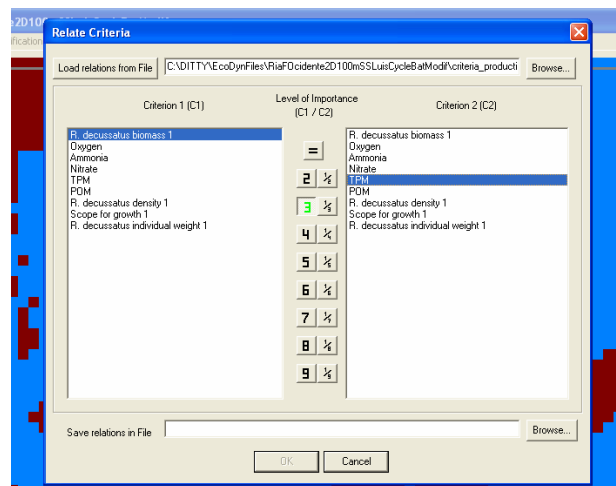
e2D10

ficatio

Relate Criteria

Load relations from File

C:\DITTY\EcoDynFiles\RiaFOcidente2D100mSSLuisCycleBatModif\criteria_producti

Browse...

Criterion 1 (C1)

Level of Importance (C1 / C2)

Criterion 2 (C2)

R. decussatus biomass 1
Oxygen
Ammonia
Nitrate
TPM
POM
R. decussatus density 1
Scope for growth 1
R. decussatus individual weight 1

=
2 $\frac{1}{2}$
3 $\frac{1}{3}$
4 $\frac{1}{4}$
5 $\frac{1}{5}$
6 $\frac{1}{6}$
7 $\frac{1}{7}$
8 $\frac{1}{8}$
9 $\frac{1}{9}$

R. decussatus biomass 1
Oxygen
Ammonia
Nitrate
TPM
POM
R. decussatus density 1
Scope for growth 1
R. decussatus individual weight 1

Save relations in File

Browse...

OK

Cancel